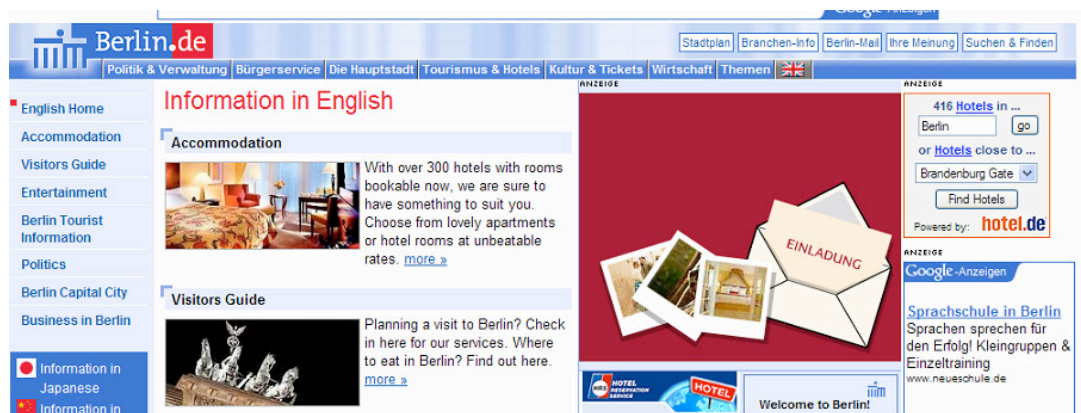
Google-Anzeigen

Berlin.de

Stadtplan | Branchen-Info | Berlin-Mail | Ihre Meinung | Suchen & Finden

Politik & Verwaltung | Bürgerservice | Die Hauptstadt | Tourismus & Hotels | Kultur & Tickets | Wirtschaft | Themen

English Home
Accommodation
Visitors Guide
Entertainment
Berlin Tourist Information
Politics
Berlin Capital City
Business in Berlin

Information in Japanese
Information in

Information in English

Accommodation

With over 300 hotels with rooms bookable now, we are sure to have something to suit you. Choose from lovely apartments or hotel rooms at unbeatable rates. more »

Visitors Guide

Planning a visit to Berlin? Check in here for our services. Where to eat in Berlin? Find out here. more »

ANZEIGE

EINLADUNG

HOTEL RESERVATION SERVICE
HOTEL

Welcome to Berlin!

ANZEIGE

416 Hotels in ...
Berlin
go
or Hotels close to ...
Brandenburg Gate
Find Hotels
Powered by: hotel.de

ANZEIGE

Google-Anzeigen

Sprachschule in Berlin
Sprachen sprechen für den Erfolg! Kleingruppen & Einzeltraining
www.neueschule.de